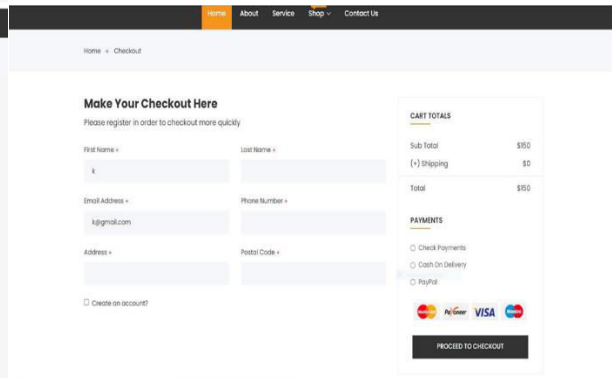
Home About Service Shop ⌄ Contact Us

Home » Checkout

Make Your Checkout Here
Please register in order to checkout more quickly

First Name *
k

Last Name *

Email Address *
k@gmail.com

Phone Number *

Address *

Postal Code *

Create an account?

CART TOTALS

Sub Total $150
(+) Shipping $0
Total $150

PAYMENTS

Check Payments
Cash On Delivery
PayPal

Payoneer VISA

PROCEED TO CHECKOUT